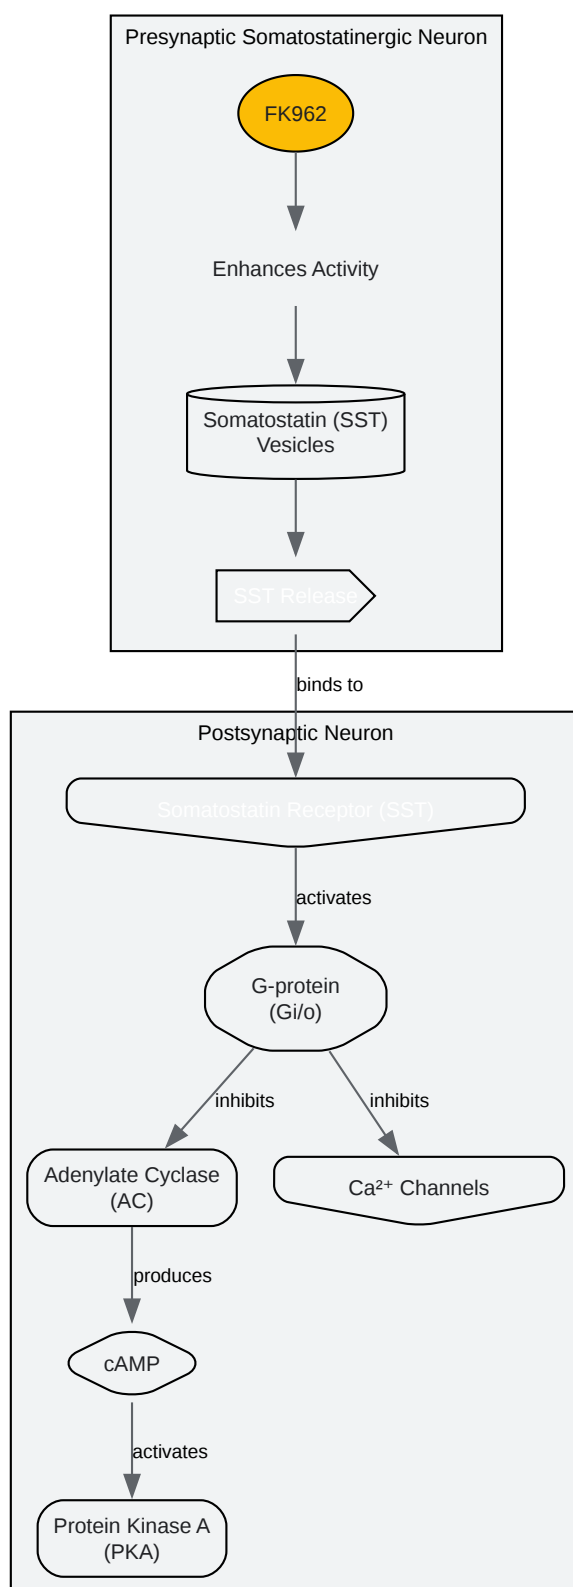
Presynaptic Somatostatinergic Neuron

FK962

Enhances Activity

Somatostatin (SST) Vesicles

SST Release

binds to

Postsynaptic Neuron

Somatostatin Receptor (SST)

activates

G-protein (Gi/o)

inhibits

inhibits

Adenylate Cyclase (AC)

$Ca^{2+}$ Channels

produces

cAMP

activates

Protein Kinase A (PKA)